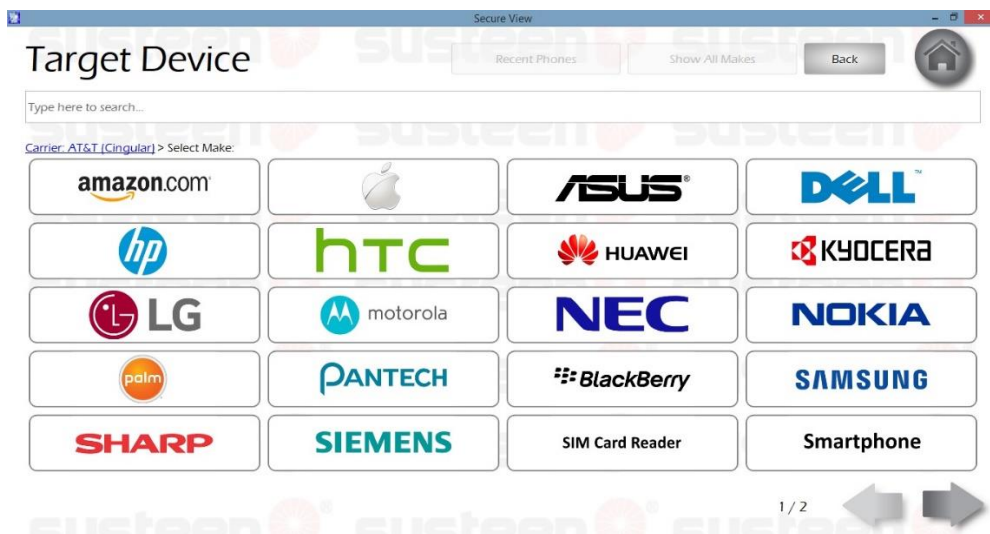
Secure View

Target Device

Recent Phones

Show All Makes

Back

Type here to search...

Carrier: AT&T (Cingular) > Select Make:

| amazon.com | | ASUS | DELL |
|---|---|---|---|
| hp | htc | HUAWEI | KYOCERA |
| LG | motorola | NEC | NOKIA |
| palm | PANTECH | BlackBerry | SAMSUNG |
| SHARP | SIEMENS | SIM Card Reader | Smartphone |

1 / 2